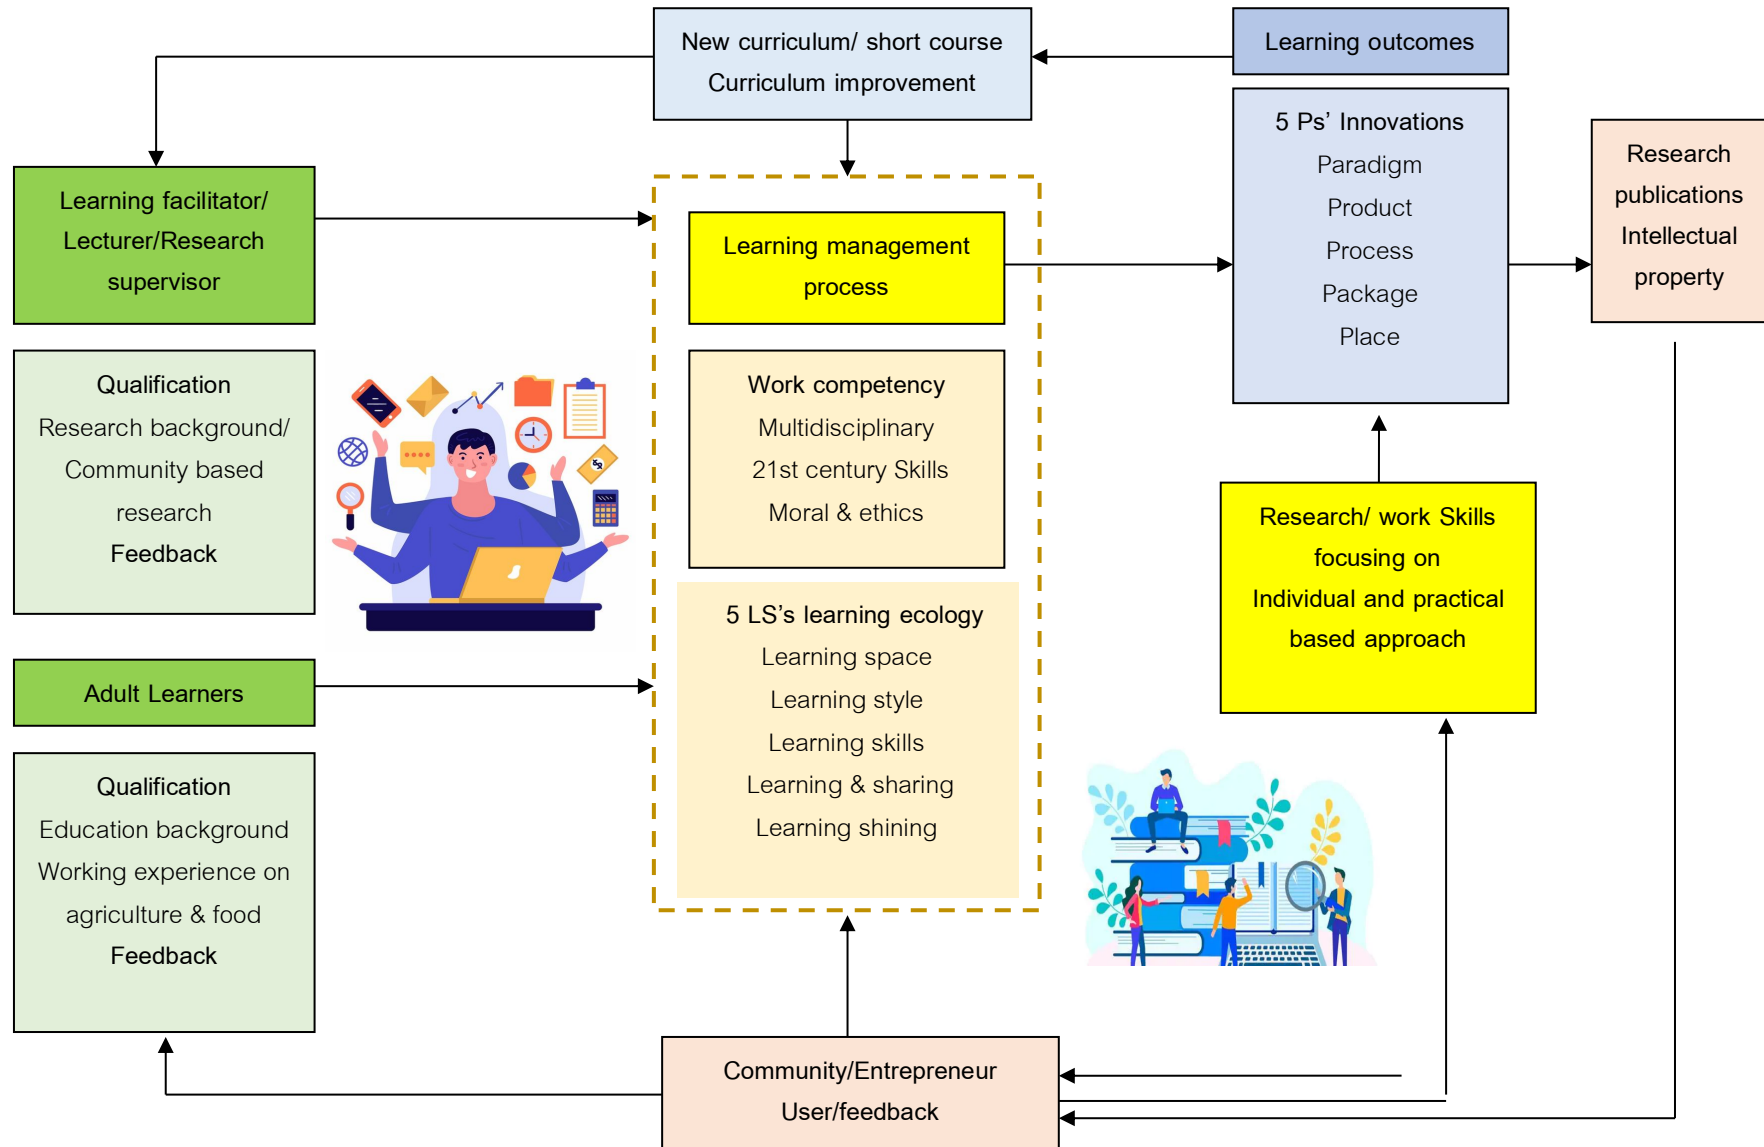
New curriculum/ short course
Curriculum improvement

Learning outcomes

5 Ps' Innovations
Paradigm
Product
Process
Package
Place

Research publications
Intellectual property

Learning facilitator/ Lecturer/Research supervisor

Qualification
Research background/ Community based research
Feedback

Learning management process

Work competency
Multidisciplinary
21st century Skills
Moral & ethics

5 LS's learning ecology
Learning space
Learning style
Learning skills
Learning & sharing
Learning shining

Research/ work Skills focusing on Individual and practical based approach

Adult Learners

Qualification
Education background
Working experience on agriculture & food
Feedback

Community/Entrepreneur
User/feedback